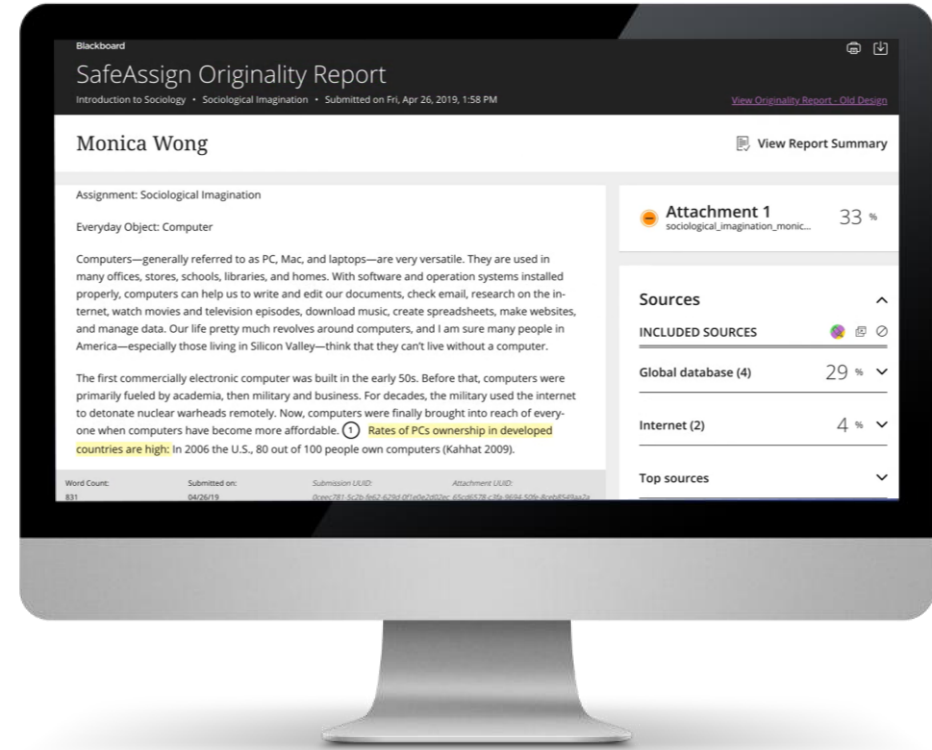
Blackboard

SafeAssign Originality Report

Introduction to Sociology • Sociological Imagination • Submitted on Fri, Apr 26, 2019, 1:58 PM

View Originality Report - Old Design

Monica Wong

View Report Summary

Assignment: Sociological Imagination

Everyday Object: Computer

Computers—generally referred to as PC, Mac, and laptops—are very versatile. They are used in many offices, stores, schools, libraries, and homes. With software and operation systems installed properly, computers can help us to write and edit our documents, check email, research on the internet, watch movies and television episodes, download music, create spreadsheets, make websites, and manage data. Our life pretty much revolves around computers, and I am sure many people in America—especially those living in Silicon Valley—think that they can't live without a computer.

The first commercially electronic computer was built in the early 50s. Before that, computers were primarily fueled by academia, then military and business. For decades, the military used the internet to detonate nuclear warheads remotely. Now, computers were finally brought into reach of everyone when computers have become more affordable. 1 Rates of PCs ownership in developed countries are high: In 2006 the U.S., 80 out of 100 people own computers (Kahhat 2009).

Word Count: 831

Submitted on: 04/26/19

Submission UUID: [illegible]

Attachment UUID: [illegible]

Attachment 1
sociological_imagination_monic...
33 %

Sources

INCLUDED SOURCES

Global database (4)
29 %

Internet (2)
4 %

Top sources